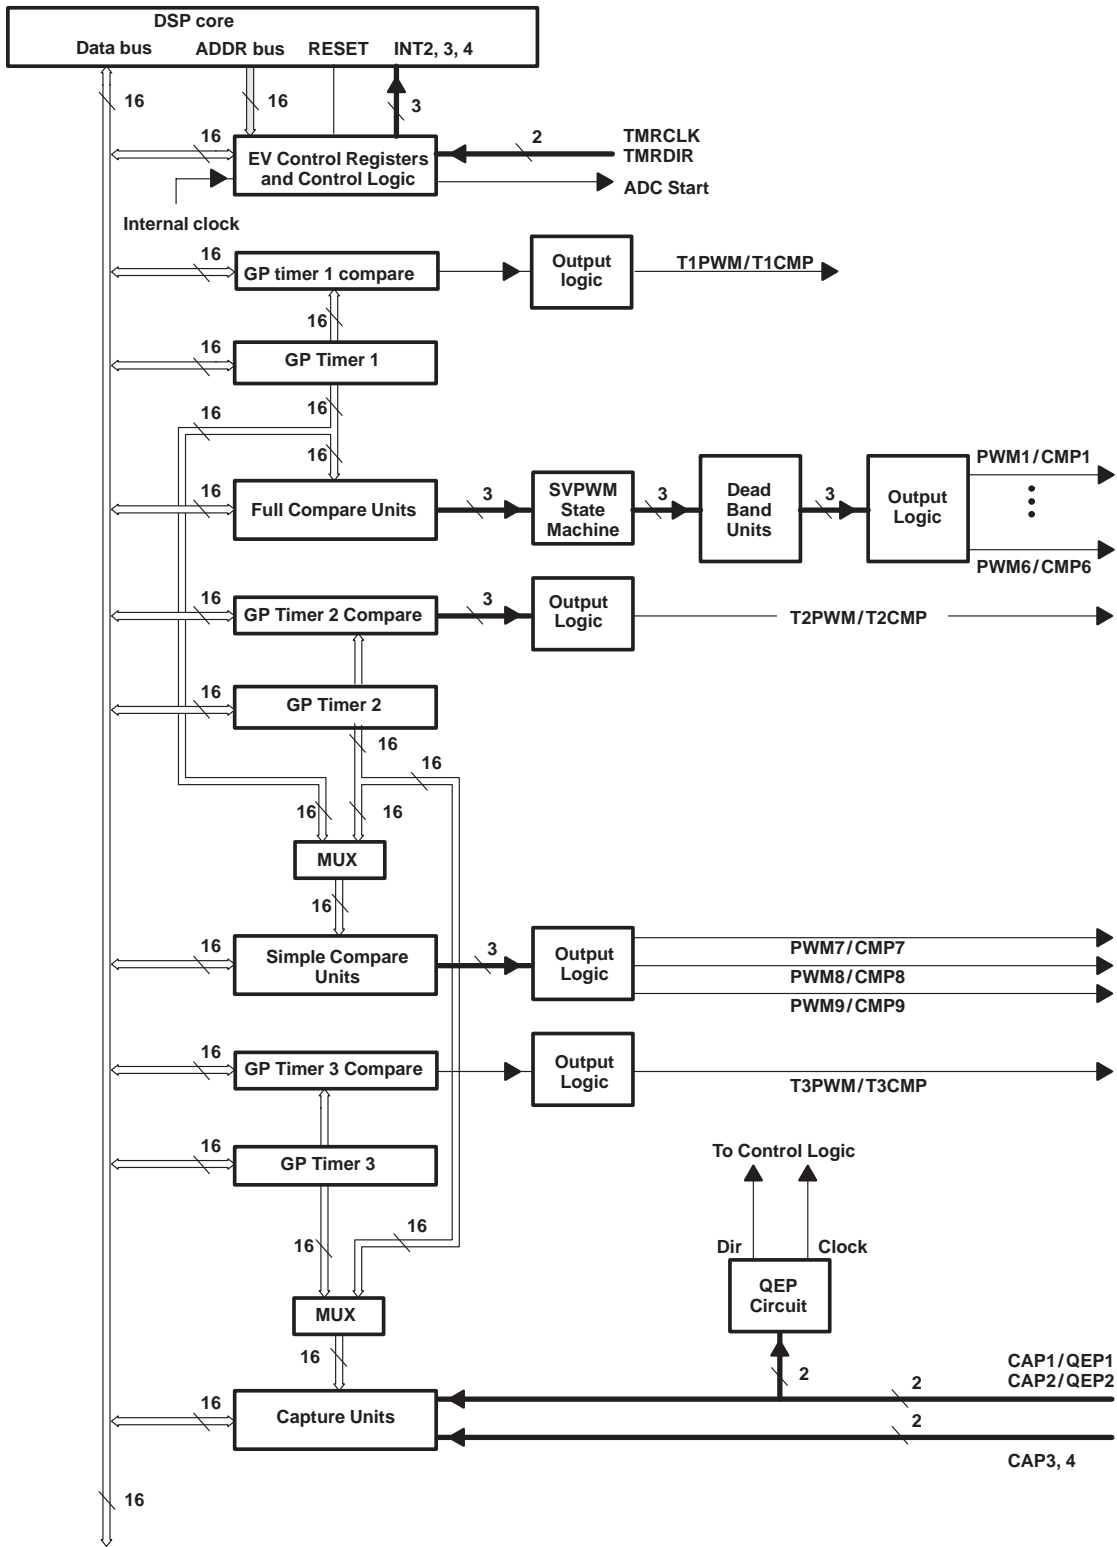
DSP core
Data bus ADDR bus RESET INT2, 3, 4

16
16
3
16
EV Control Registers and Control Logic
2
TMRCLK
TMRDIR
ADC Start
Internal clock

16
GP timer 1 compare
Output logic
T1PWM/T1CMP
16
16
GP Timer 1
16
16
16

16
Full Compare Units
3
SVPWM State Machine
3
Dead Band Units
3
Output Logic
PWM1/CMP1
PWM6/CMP6

16
GP Timer 2 Compare
3
Output Logic
T2PWM/T2CMP

16
GP Timer 2
16
16
16
16
MUX
16

16
Simple Compare Units
3
Output Logic
PWM7/CMP7
PWM8/CMP8
PWM9/CMP9

16
GP Timer 3 Compare
Output Logic
T3PWM/T3CMP

16
GP Timer 3
To Control Logic
Dir
Clock
QEP Circuit
16
16
MUX
16
2
CAP1/QEP1
CAP2/QEP2
2
16
Capture Units
2
CAP3, 4

16